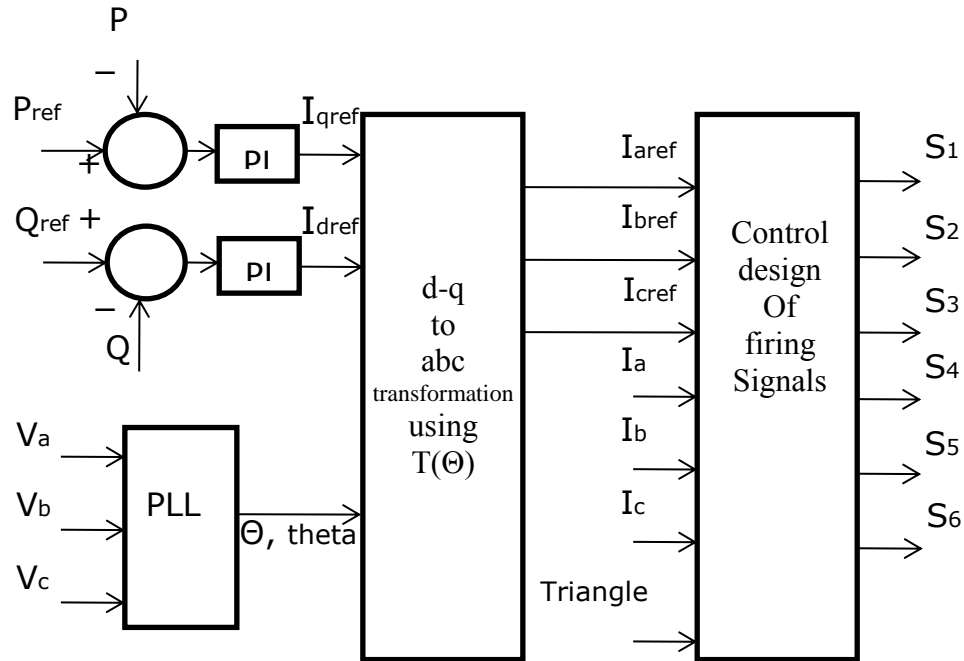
P

−

Pref

+

PI

Iqref

Qref +

PI

Idref

−

Q

Va

Vb

Vc

PLL

Θ, theta

d-q to abc transformation using T(Θ)

Iaref

Ibref

Icref

Ia

Ib

Ic

Triangle

Control design Of firing Signals

S1

S2

S3

S4

S5

S6